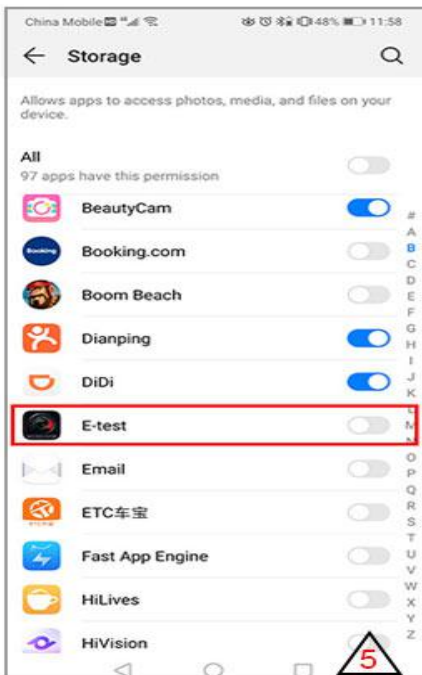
China Mobile 48% 11:58

← Storage

Allows apps to access photos, media, and files on your device.

All
97 apps have this permission

BeautyCam

Booking.com

Boom Beach

Dianping

DiDi

E-test

Email

ETC车宝

Fast App Engine

HiLives

HiVision

#
A
B
C
D
E
F
G
H
I
J
K
L
M
N
O
P
Q
R
S
T
U
V
W
X
Y
Z

5